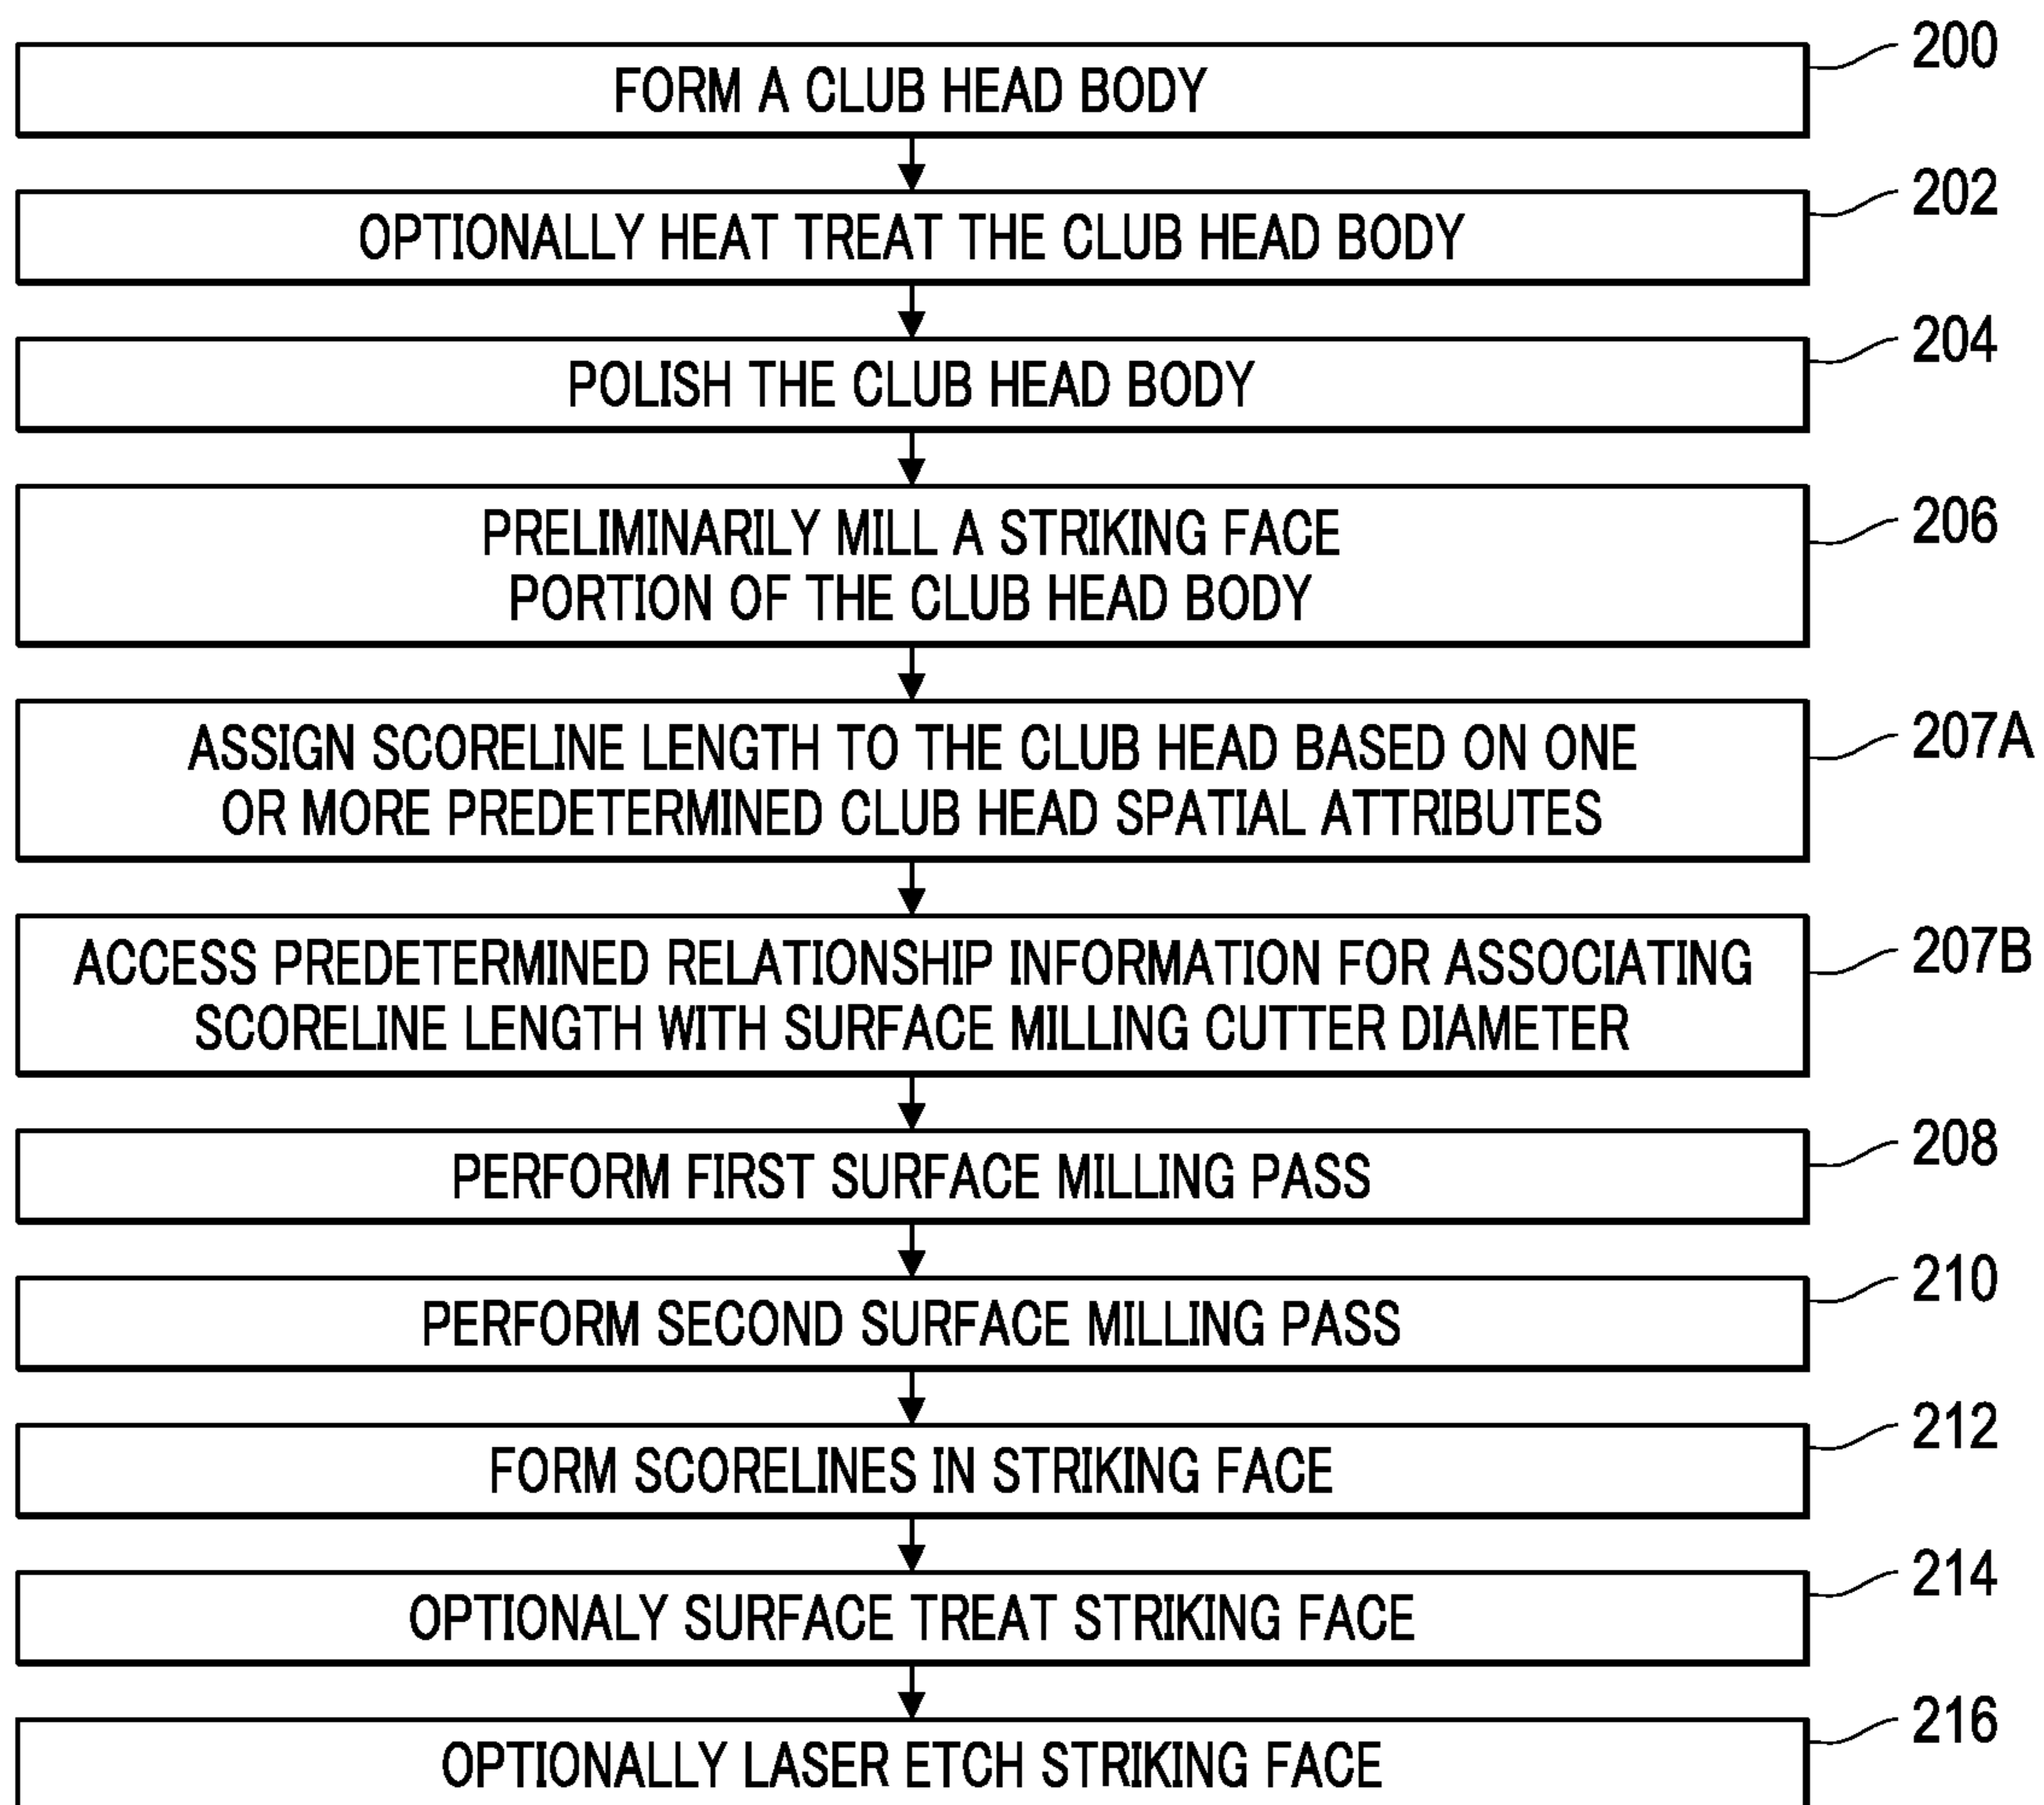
FORM A CLUB HEAD BODY
200

OPTIONALLY HEAT TREAT THE CLUB HEAD BODY
202

POLISH THE CLUB HEAD BODY
204

PRELIMINARILY MILL A STRIKING FACE PORTION OF THE CLUB HEAD BODY
206

ASSIGN SCORELINE LENGTH TO THE CLUB HEAD BASED ON ONE OR MORE PREDETERMINED CLUB HEAD SPATIAL ATTRIBUTES
207A

ACCESS PREDETERMINED RELATIONSHIP INFORMATION FOR ASSOCIATING SCORELINE LENGTH WITH SURFACE MILLING CUTTER DIAMETER
207B

PERFORM FIRST SURFACE MILLING PASS
208

PERFORM SECOND SURFACE MILLING PASS
210

FORM SCORELINES IN STRIKING FACE
212

OPTIONALY SURFACE TREAT STRIKING FACE
214

OPTIONALLY LASER ETCH STRIKING FACE
216